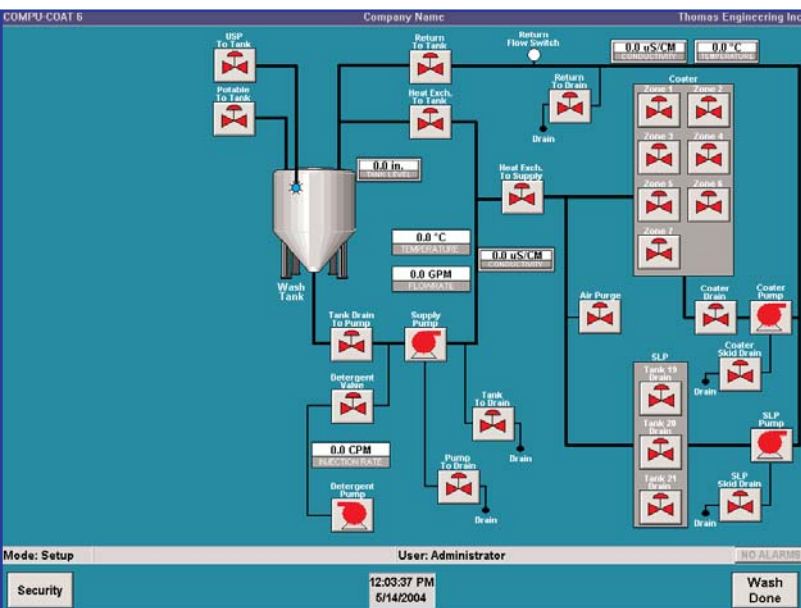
COMPU-COAT 6
Company Name
Thomas Engineering Inc

USP To Tank
Potable To Tank
Return To Tank
Heat Exch. To Tank
Return Flow Switch
0.0 uS/CM
CONDUCTIVITY
0.0 °C
TEMPERATURE
Return To Drain
Drain
Coater
Zone 1
Zone 2
Zone 3
Zone 4
Zone 5
Zone 6
Zone 7
0.0 in.
TANK LEVEL
Heat Exch. To Supply
0.0 °C
TEMPERATURE
0.0 uS/CM
CONDUCTIVITY
0.0 GPM
FLOWRATE
Wash Tank
Air Purge
Coater Drain
Coater Pump
Tank Drain To Pump
Supply Pump
Coater Skid Drain
Drain
Detergent Valve
SLP
Tank 19 Drain
Tank To Drain
Tank 20 Drain
0.0 CPM
INJECTION RATE
Drain
SLP Pump
Pump To Drain
Tank 21 Drain
Detergent Pump
SLP Skid Drain
Drain
Drain
Mode: Setup
User: Administrator
NO ALARMS
Security
12:03:37 PM
5/14/2004
Wash Done